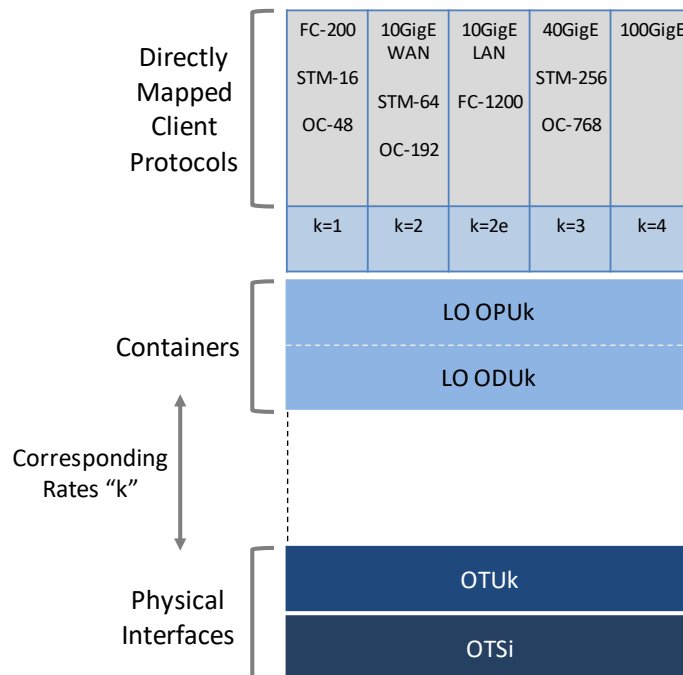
Directly Mapped Client Protocols

| FC-200 STM-16 OC-48 | 10GigE WAN STM-64 OC-192 | 10GigE LAN FC-1200 | 40GigE STM-256 OC-768 | 100GigE |
|---|---|---|---|---|
| k=1 | k=2 | k=2e | k=3 | k=4 |

Containers

LO OPUk

LO ODUk

Corresponding Rates “k”

Physical Interfaces

OTUk

OTSi